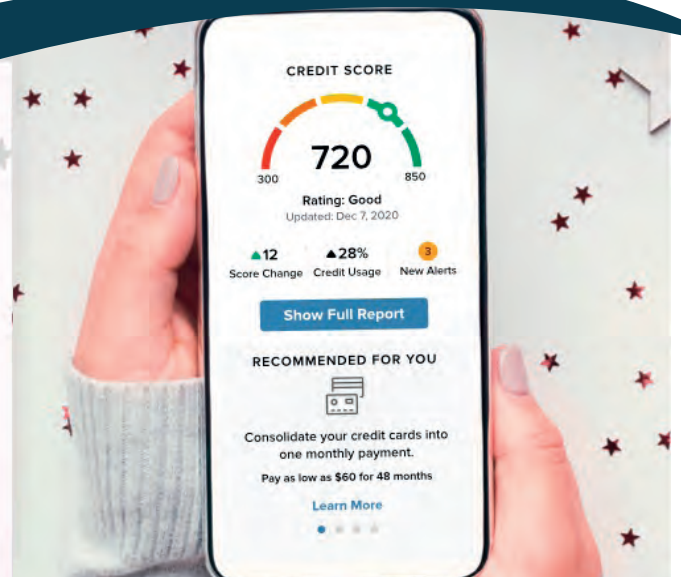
CREDIT SCORE

300

720

850

Rating: Good
Updated: Dec 7, 2020

▲12
Score Change

▲28%
Credit Usage

3
New Alerts

Show Full Report

RECOMMENDED FOR YOU

Consolidate your credit cards into one monthly payment.

Pay as low as $60 for 48 months

Learn More